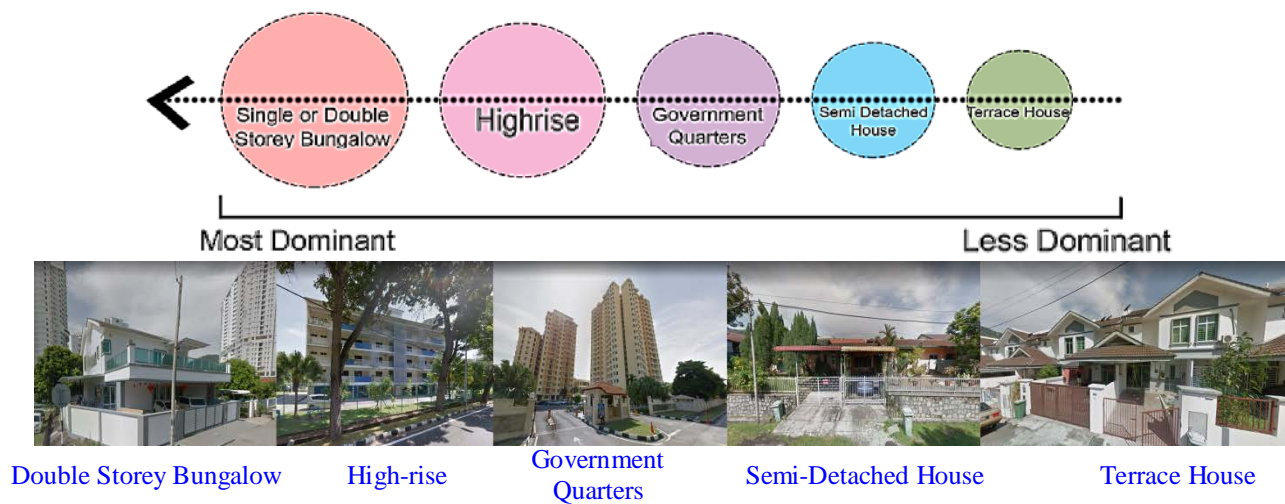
Single or Double Storey Bungalow

Highrise

Government Quarters

Semi Detached House

Terrace House

Most Dominant

Less Dominant

Double Storey Bungalow

High-rise

Government Quarters

Semi-Detached House

Terrace House